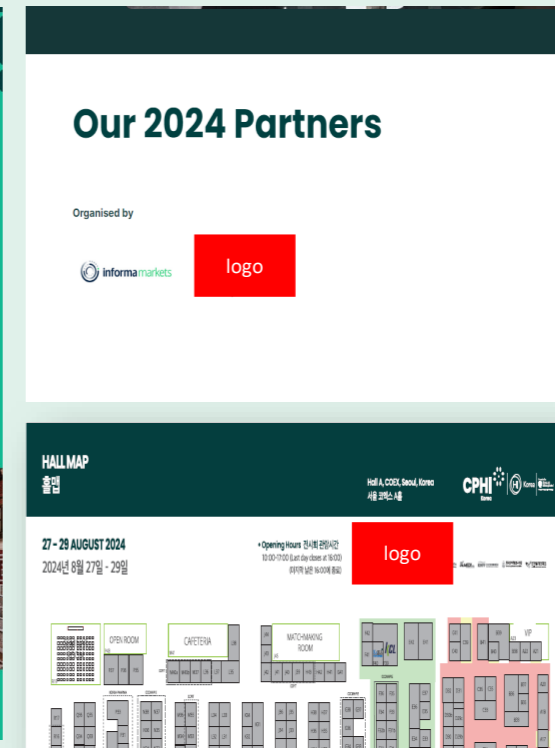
Our 2024 Partners

Organised by

informa markets

logo

HALL MAP
홀맵

Hall A, COEX, Seoul, Korea
서울 코엑스 A홀

CPHI Korea

27 - 29 AUGUST 2024
2024년 8월 27일 - 29일

• Opening Hours 전시회 관람시간
10:00-17:00 (Last day closes at 16:00)
(마지막 날은 16:00에 종료)

logo

OPEN ROOM

CAFETERIA

MATCHMAKING ROOM

VIP